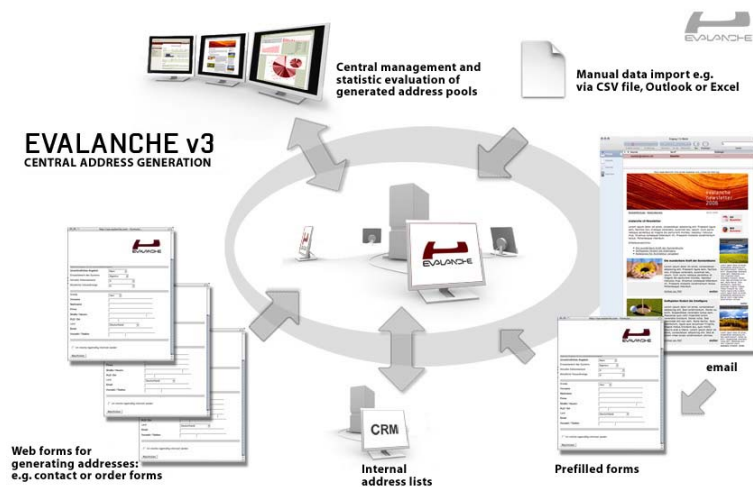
EVALANCHE

Central management and statistic evaluation of generated address pools

Manual data import e.g. via CSV file, Outlook or Excel

EVALANCHE v3
CENTRAL ADDRESS GENERATION

EVALANCHE

CRM

email

Web forms for generating addresses: e.g. contact or order forms

Internal address lists

Prefilled forms